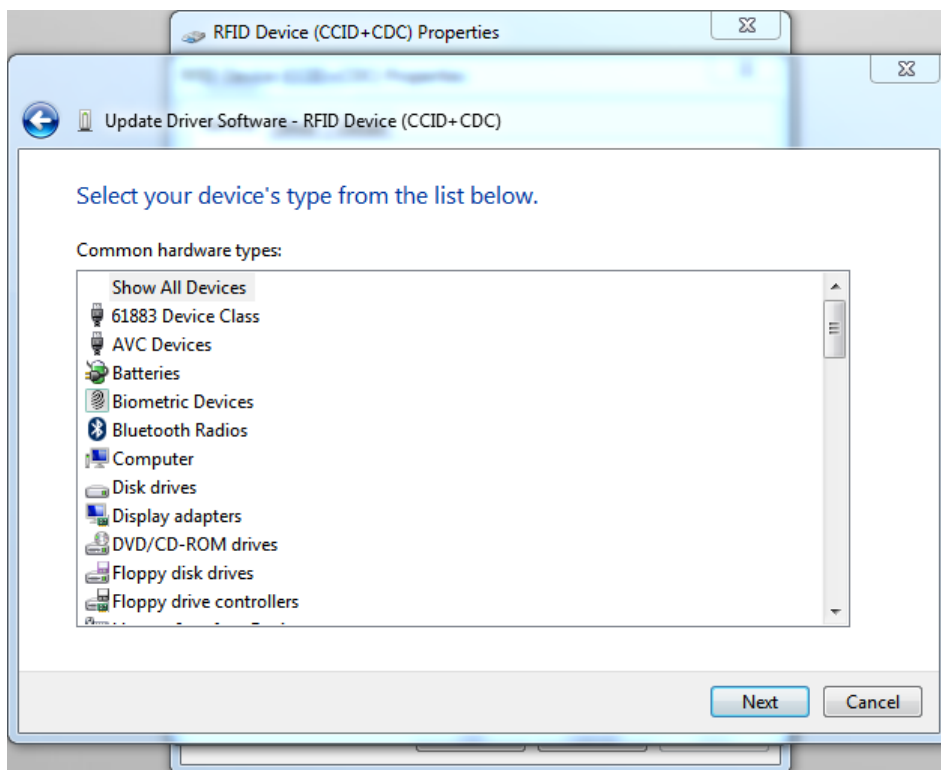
RFID Device (CCID+CDC) Properties

Update Driver Software - RFID Device (CCID+CDC)

Select your device's type from the list below.

Common hardware types:

Show All Devices
61883 Device Class
AVC Devices
Batteries
Biometric Devices
Bluetooth Radios
Computer
Disk drives
Display adapters
DVD/CD-ROM drives
Floppy disk drives
Floppy drive controllers
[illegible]

Next
Cancel